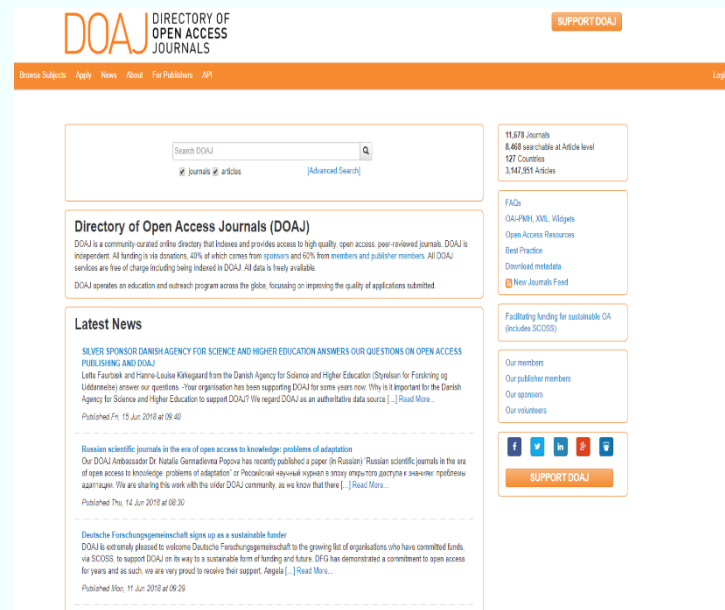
DOAJ DIRECTORY OF OPEN ACCESS JOURNALS

SUPPORT DOAJ

Browse Subjects Apply News About For Publishers API

Logi

Search DOAJ

journals articles [Advanced Search]

11,678 Journals
8,468 searchable at Article level
127 Countries
3,147,951 Articles

Directory of Open Access Journals (DOAJ)

DOAJ is a community-curated online directory that indexes and provides access to high quality, open access, peer-reviewed journals. DOAJ is independent. All funding is via donations, 40% of which comes from sponsors and 60% from members and publisher members. All DOAJ services are free of charge including being indexed in DOAJ. All data is freely available.

DOAJ operates an education and outreach program across the globe, focussing on improving the quality of applications submitted.

FAQs
OAI-PMH, XML, Widgets
Open Access Resources
Best Practice
Download metadata
New Journals Feed

Latest News

SILVER SPONSOR DANISH AGENCY FOR SCIENCE AND HIGHER EDUCATION ANSWERS OUR QUESTIONS ON OPEN ACCESS PUBLISHING AND DOAJ

Lotte Faurbæk and Hanne-Louise Kirkegaard from the Danish Agency for Science and Higher Education (Styrelsen for Forskning og Uddannelse) answer our questions. -Your organisation has been supporting DOAJ for some years now. Why is it important for the Danish Agency for Science and Higher Education to support DOAJ? We regard DOAJ as an authoritative data source [...] Read More...

Published Fri, 15 Jun 2018 at 09:40

Facilitating funding for sustainable OA (includes SCOSS)

Our members
Our publisher members
Our sponsors
Our volunteers

Russian scientific journals in the era of open access to knowledge: problems of adaptation

Our DOAJ Ambassador Dr. Natalia Germanovna Popova has recently published a paper (in Russian) 'Russian scientific journals in the era of open access to knowledge: problems of adaptation" or Российский научный журнал в эпоху открытого доступа к знаниям: проблемы адаптации. We are sharing this work with the wider DOAJ community, as we know that there [...] Read More...

Published Thu, 14 Jun 2018 at 08:30

SUPPORT DOAJ

Deutsche Forschungsgemeinschaft signs up as a sustainable funder

DOAJ is extremely pleased to welcome Deutsche Forschungsgemeinschaft to the growing list of organisations who have committed funds, via SCOSS, to support DOAJ on its way to a sustainable form of funding and future. DFG has demonstrated a commitment to open access for years and as such, we are very proud to receive their support. Angela [...] Read More...

Published Mon, 11 Jun 2018 at 09:29